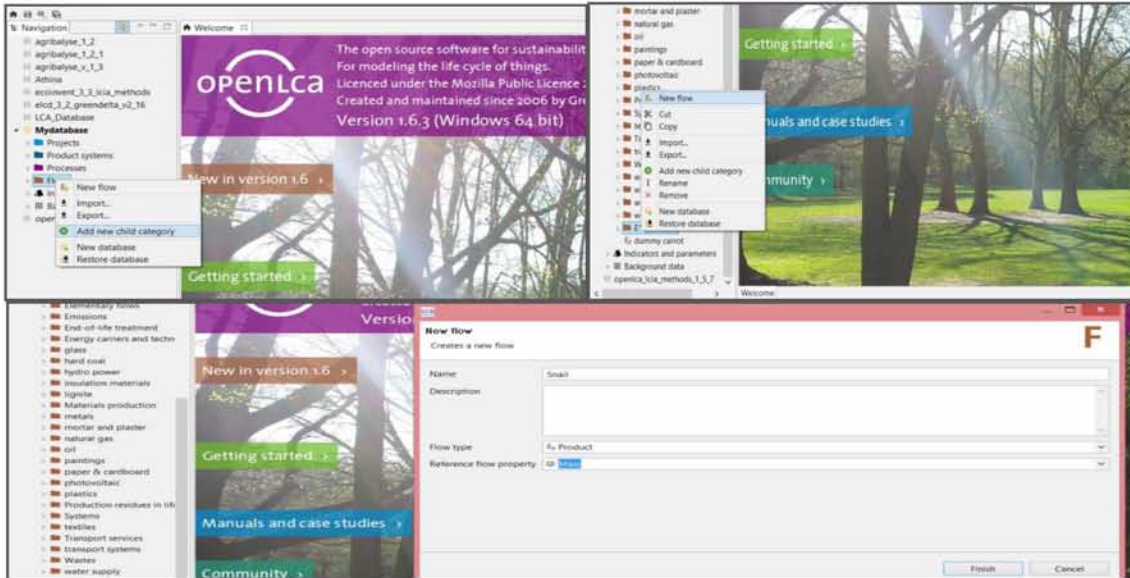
Navigation
agribalyse_1_2
agribalyse_1_2_1
agribalyse_v_1_3
Athina
ecoinvent_3_3_lcia_methods
elcd_3_2_greendelta_v2_16
LCA_Database
Mydatabase
Projects
Product systems
Processes
Fl
In
Ba
oper
New flow
Import...
Export...
Add new child category
New database
Restore database

Welcome

openLCA
The open source software for sustainabilit
For modeling the life cycle of things.
Licenced under the Mozilla Public Licence
Created and maintained since 2006 by Gre
Version 1.6.3 (Windows 64 bit)

New in version 1.6 ›
Getting started ›

mortar and plaster
natural gas
oil
paintings
paper & cardboard
photovoltaic
plastics
New flow
Cut
Copy
Import...
Export...
Add new child category
Rename
Remove
New database
Restore database
dummy carrot
Indicators and parameters
Background data
openlca_lcia_methods_1_5_7
Welcome

Getting started ›
Manuals and case studies ›
Community ›

Elementary flows
Emissions
End-of-life treatment
Energy carriers and techn
glass
hard coal
hydro power
insulation materials
lignite
Materials production
metals
mortar and plaster
natural gas
oil
paintings
paper & cardboard
photovoltaic
plastics
Production residues in life
Systems
textiles
Transport services
transport systems
Wastes
water supply

Versio
New in version 1.6 ›
Getting started ›
Manuals and case studies ›
Community ›

New flow
Creates a new flow
F
Name
Snail
Description
Flow type
Product
Reference flow property
Mass
Finish
Cancel